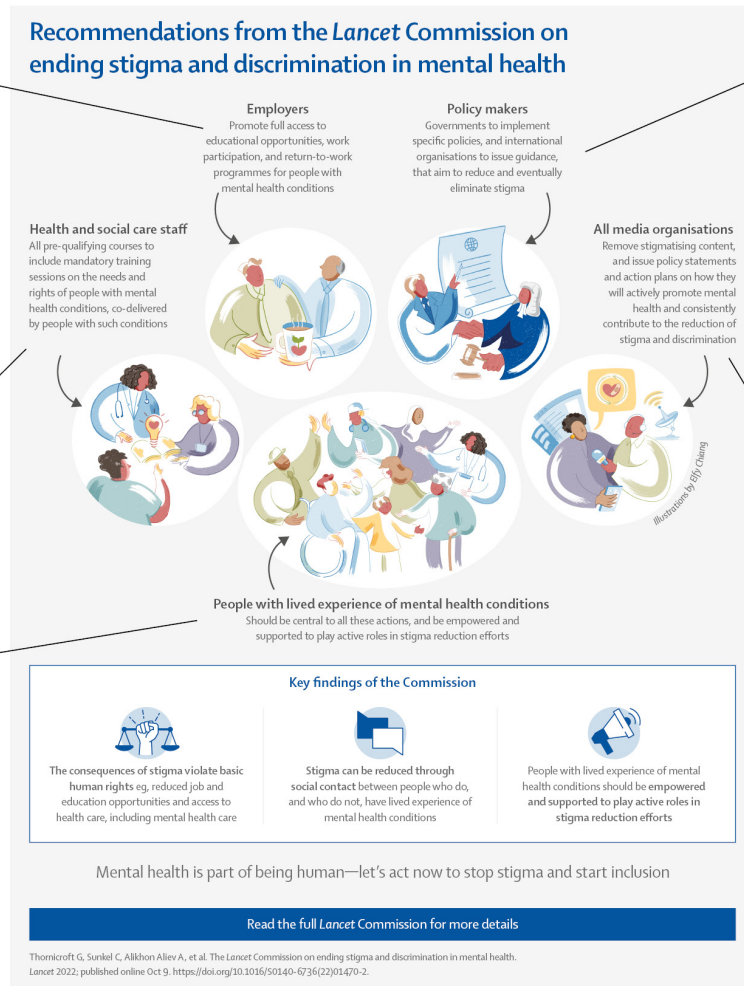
Recommendations from the Lancet Commission on ending stigma and discrimination in mental health

Employers
Promote full access to educational opportunities, work participation, and return-to-work programmes for people with mental health conditions

Policy makers
Governments to implement specific policies, and international organisations to issue guidance, that aim to reduce and eventually eliminate stigma

Health and social care staff
All pre-qualifying courses to include mandatory training sessions on the needs and rights of people with mental health conditions, co-delivered by people with such conditions

All media organisations
Remove stigmatising content, and issue policy statements and action plans on how they will actively promote mental health and consistently contribute to the reduction of stigma and discrimination

Illustrations by Elly Chiang

People with lived experience of mental health conditions
Should be central to all these actions, and be empowered and supported to play active roles in stigma reduction efforts

Key findings of the Commission

The consequences of stigma violate basic human rights eg, reduced job and education opportunities and access to health care, including mental health care

Stigma can be reduced through social contact between people who do, and who do not, have lived experience of mental health conditions

People with lived experience of mental health conditions should be empowered and supported to play active roles in stigma reduction efforts

Mental health is part of being human—let's act now to stop stigma and start inclusion

Read the full Lancet Commission for more details

Thornicroft G, Sunkel C, Alikhon Aliev A, et al. The Lancet Commission on ending stigma and discrimination in mental health. Lancet 2022; published online Oct 9. https://doi.org/10.1016/S0140-6736(22)01470-2.